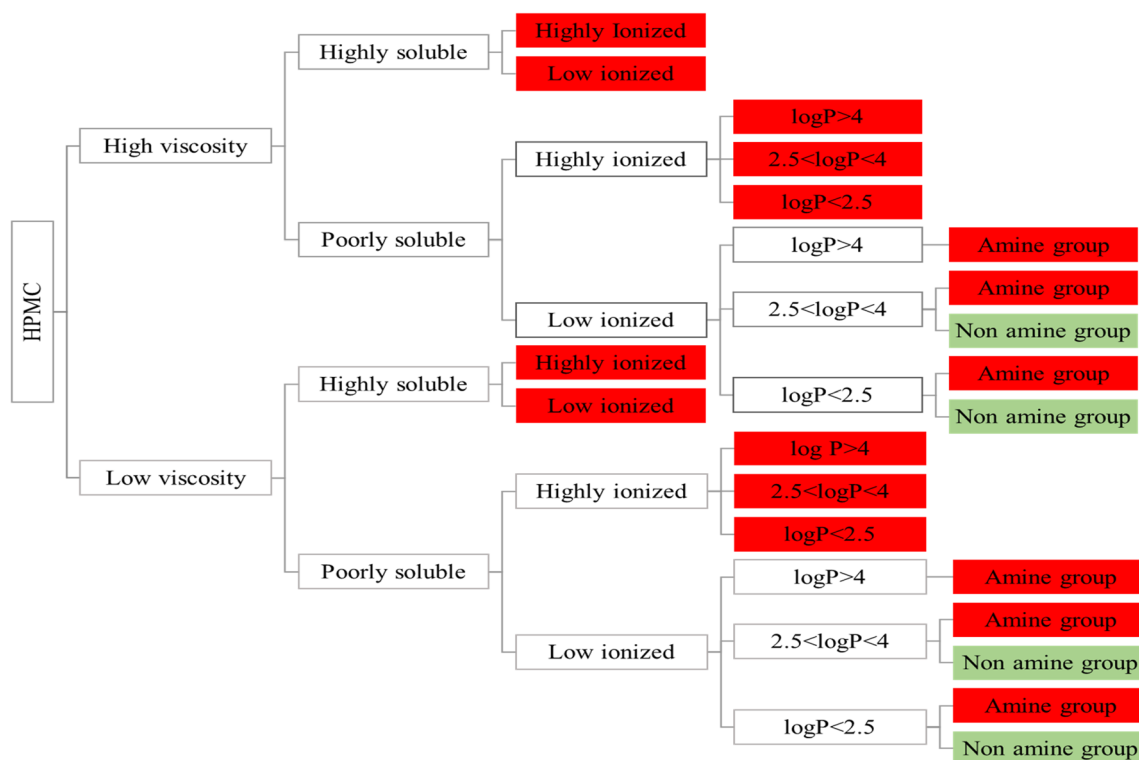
HPMC

High viscosity

Highly soluble

Highly Ionized

Low ionized

Poorly soluble

Highly ionized

logP>4

2.5<logP<4

logP<2.5

Low ionized

logP>4

Amine group

2.5<logP<4

Amine group

Non amine group

logP<2.5

Amine group

Non amine group

Low viscosity

Highly soluble

Highly ionized

Low ionized

Poorly soluble

Highly ionized

log P>4

2.5<logP<4

logP<2.5

Low ionized

logP>4

Amine group

2.5<logP<4

Amine group

Non amine group

logP<2.5

Amine group

Non amine group